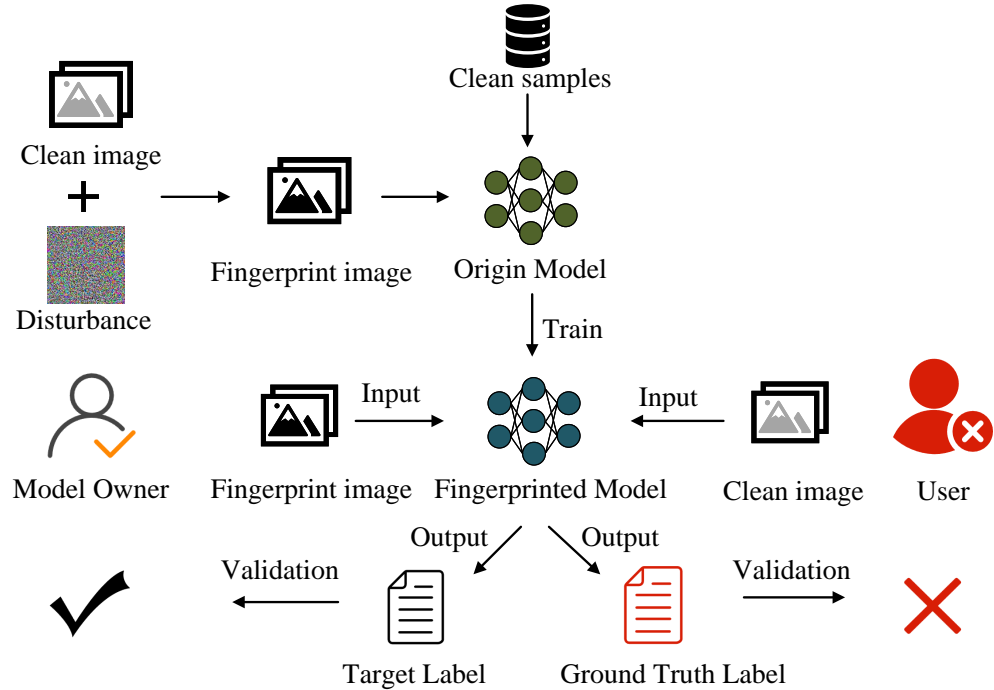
Clean samples

Clean image

+

Disturbance

Fingerprint image

Origin Model

Train

Model Owner

Fingerprint image

Input

Fingerprinted Model

Input

Clean image

User

Output

Output

Validation

Target Label

Ground Truth Label

Validation